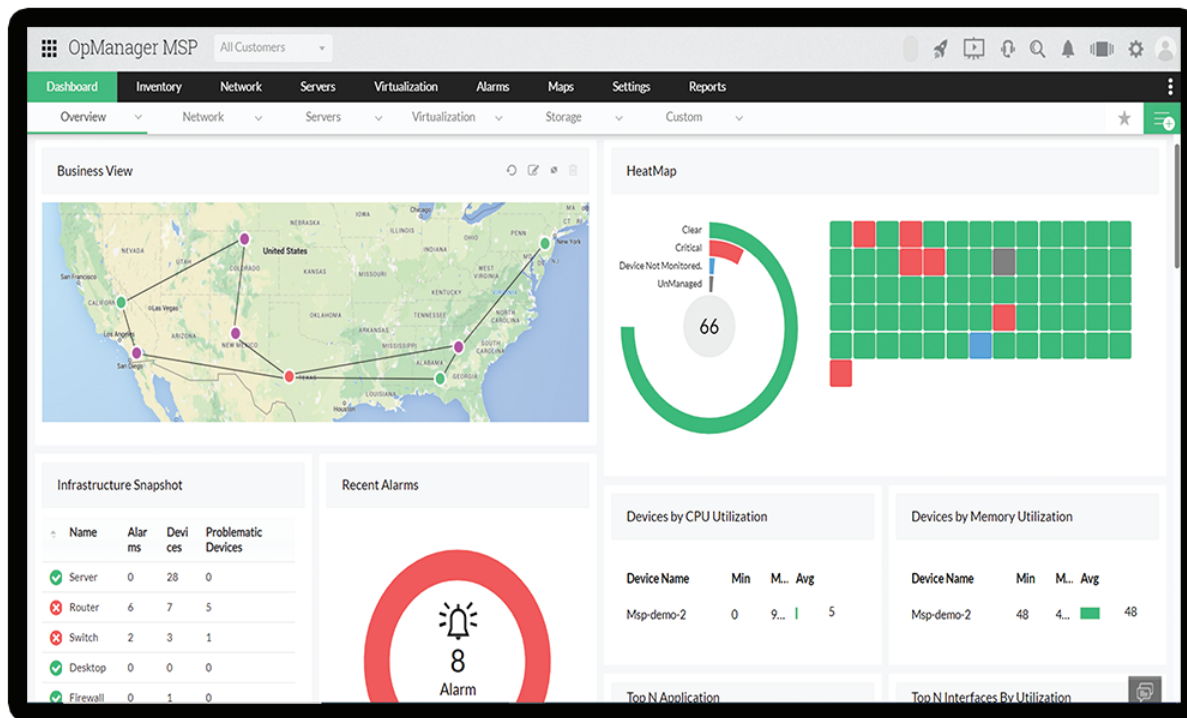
OpManager MSP All Customers

Dashboard Inventory Network Servers Virtualization Alarms Maps Settings Reports

Overview Network Servers Virtualization Storage Custom

Business View

NEBRASKA ILLINOIS NEVADA United States KANSAS San Francisco CALIFORNIA Los Angeles San Diego NEW MEXICO ARIZONA OKLAHOMA TEXAS KENTUCKY MISSISSIPPI ALABAMA GEORGIA WEST VIRGINIA NORTH CAROLINA SOUTH CAROLINA TENNESSEE Chicago New York

HeatMap

Clear
Critical
Device Not Monitored.
UnManaged

66

Infrastructure Snapshot

| Name | Alarms | Devices | Problematic Devices |
|---|---|---|---|
| Server | 0 | 28 | 0 |
| Router | 6 | 7 | 5 |
| Switch | 2 | 3 | 1 |
| Desktop | 0 | 0 | 0 |
| Firewall | 0 | 1 | 0 |

Recent Alarms

8
Alarm

Devices by CPU Utilization

| Device Name | Min | M... | Avg |
|---|---|---|---|
| Msp-demo-2 | 0 | 9... | 5 |

Devices by Memory Utilization

| Device Name | Min | M... | Avg |
|---|---|---|---|
| Msp-demo-2 | 48 | 4... | 48 |

Top N Application

Top N Interfaces By Utilization